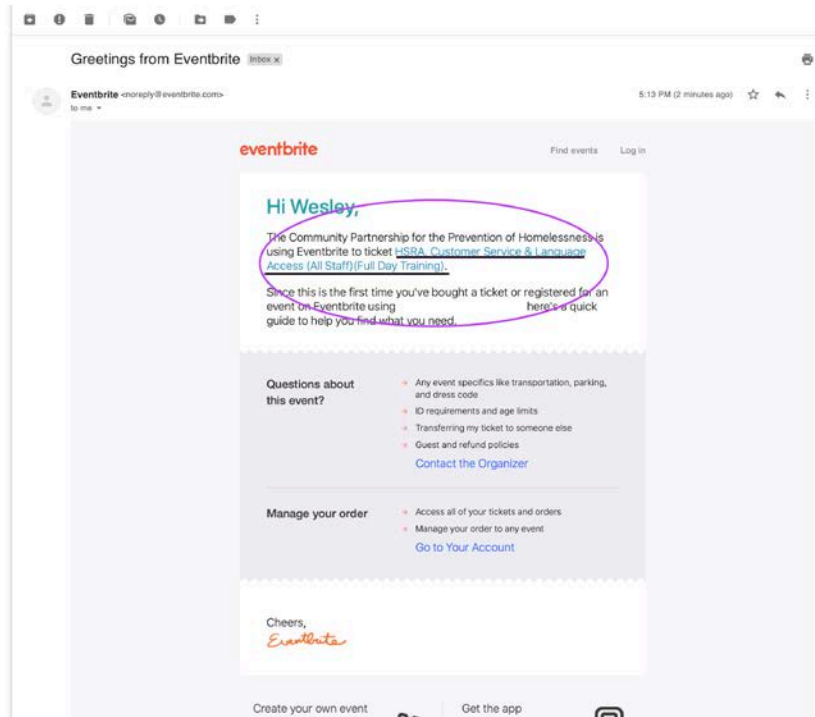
Greetings from Eventbrite Inbox ×

Eventbrite <noreply@eventbrite.com>
to me

5:13 PM (2 minutes ago)

eventbrite

Find events Log in

Hi Wesley,

The Community Partnership for the Prevention of Homelessness is using Eventbrite to ticket HSRA, Customer Service & Language Access (All Staff)(Full Day Training).

Since this is the first time you've bought a ticket or registered for an event on Eventbrite using here's a quick guide to help you find what you need.

Questions about this event?

- Any event specifics like transportation, parking, and dress code
- ID requirements and age limits
- Transferring my ticket to someone else
- Guest and refund policies

Contact the Organizer

Manage your order

- Access all of your tickets and orders
- Manage your order to any event

Go to Your Account

Cheers,
Eventbrite

Create your own event

Get the app